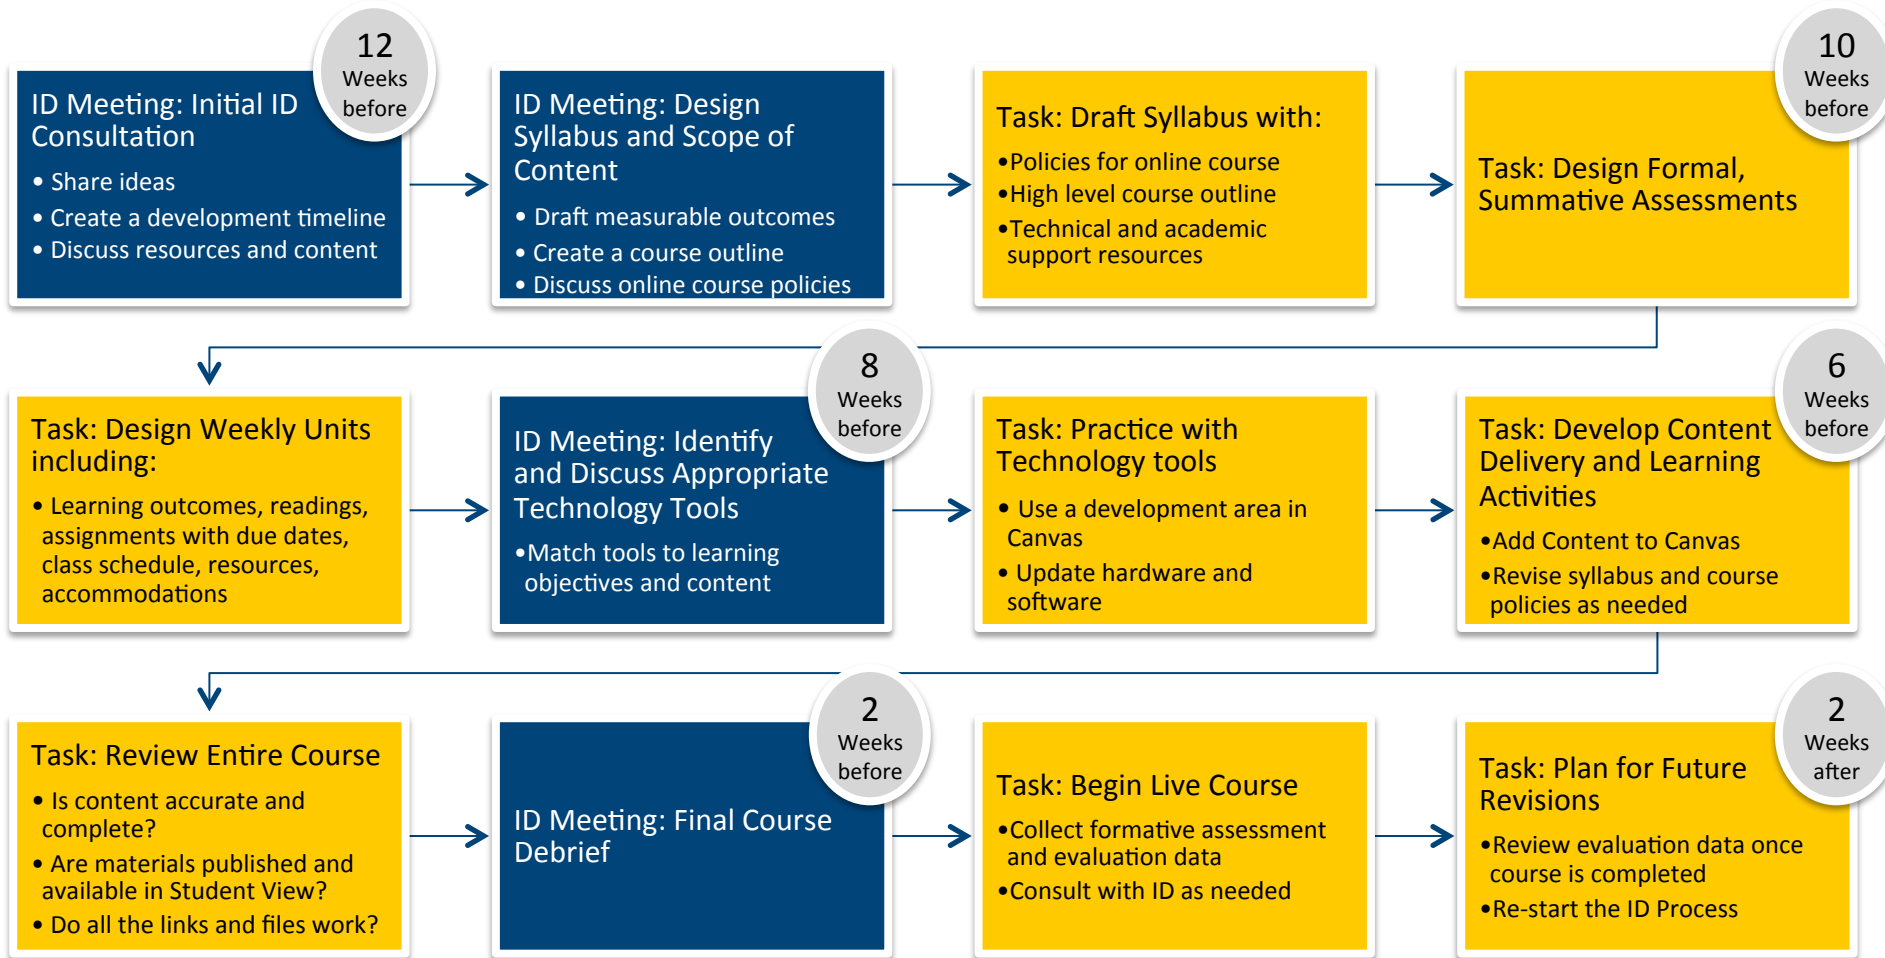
ID Meeting: Initial ID Consultation
• Share ideas
• Create a development timeline
• Discuss resources and content

12 Weeks before

ID Meeting: Design Syllabus and Scope of Content
• Draft measurable outcomes
• Create a course outline
• Discuss online course policies

Task: Draft Syllabus with:
•Policies for online course
•High level course outline
•Technical and academic support resources

Task: Design Formal, Summative Assessments

10 Weeks before

Task: Design Weekly Units including:
• Learning outcomes, readings, assignments with due dates, class schedule, resources, accommodations

8 Weeks before

ID Meeting: Identify and Discuss Appropriate Technology Tools
•Match tools to learning objectives and content

Task: Practice with Technology tools
• Use a development area in Canvas
• Update hardware and software

Task: Develop Content Delivery and Learning Activities
•Add Content to Canvas
•Revise syllabus and course policies as needed

6 Weeks before

Task: Review Entire Course
• Is content accurate and complete?
• Are materials published and available in Student View?
• Do all the links and files work?

2 Weeks before

ID Meeting: Final Course Debrief

Task: Begin Live Course
•Collect formative assessment and evaluation data
•Consult with ID as needed

Task: Plan for Future Revisions
•Review evaluation data once course is completed
•Re-start the ID Process

2 Weeks after